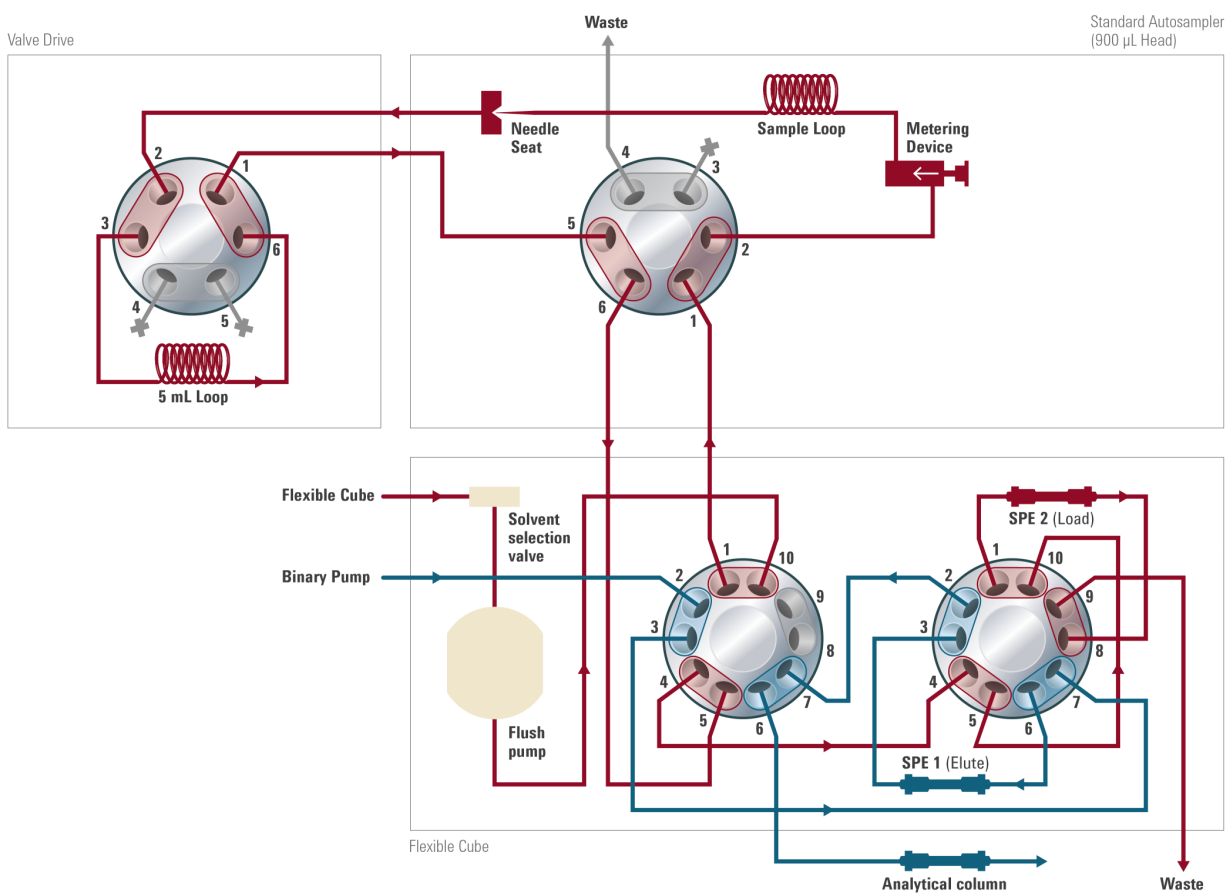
Waste

Standard Autosampler (900 µL Head)

Valve Drive

Needle Seat

Sample Loop

Metering Device

2
1
3
6
4
5

5 mL Loop

4
3
5
2
6
1

Flexible Cube

Solvent selection valve

Binary Pump

Flush pump

1
10
2
9
3
8
4
7
5
6

SPE 2 (Load)

1
10
2
9
3
8
4
7
5
6

SPE 1 (Elute)

Flexible Cube

Analytical column

Waste